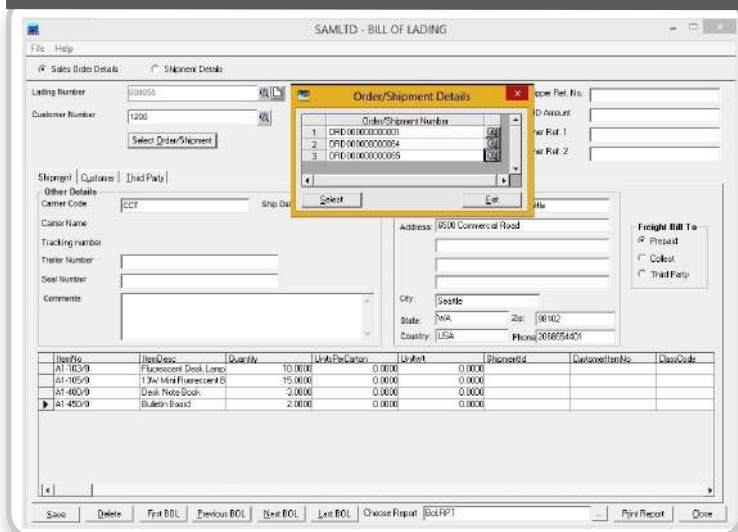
SAMLTD - BILL OF LADING

File Help

Sales Order Details   Shipment Details

Lading Number 000056

Customer Number 1200

Select Order/Shipment

pper Ref. No.

D Amount

er Ref. 1

er Ref. 2

Order/Shipment Details

| | Order/Shipment Number |
|---|---|
| 1 | ORD000000000001 |
| 2 | ORD000000000064 |
| 3 | ORD000000000065 |

Select   Exit

Shipment | Customer | Third Party

Other Details

Carrier Code CCT   Ship Dat

Carrier Name

Tracking number

Trailer Number

Seal Number

Comments

ttle

Address 6500 Commercial Road

City Seattle

State WA   Zip 98102

Country USA   Phone 2066554401

Freight Bill To

Prepaid

Collect

Third Party

| ItemNo | ItemDesc | Quantity | UnitsPerCarton | UnitWt | ShipmentId | CustomerItemNo | ClassCode |
|---|---|---|---|---|---|---|---|
| A1-103/0 | Fluorescent Desk Lamp | 10.0000 | 0.0000 | 0.0000 | | | |
| A1-105/0 | 13W Mini Fluorescent B | 15.0000 | 0.0000 | 0.0000 | | | |
| A1-400/0 | Desk Note Book | 3.0000 | 0.0000 | 0.0000 | | | |
| A1-450/0 | Bulletin Board | 2.0000 | 0.0000 | 0.0000 | | | |

Save   Delete   First BOL   Previous BOL   Next BOL   Last BOL   Choose Report BoLRPT   ...   Print Report   Close